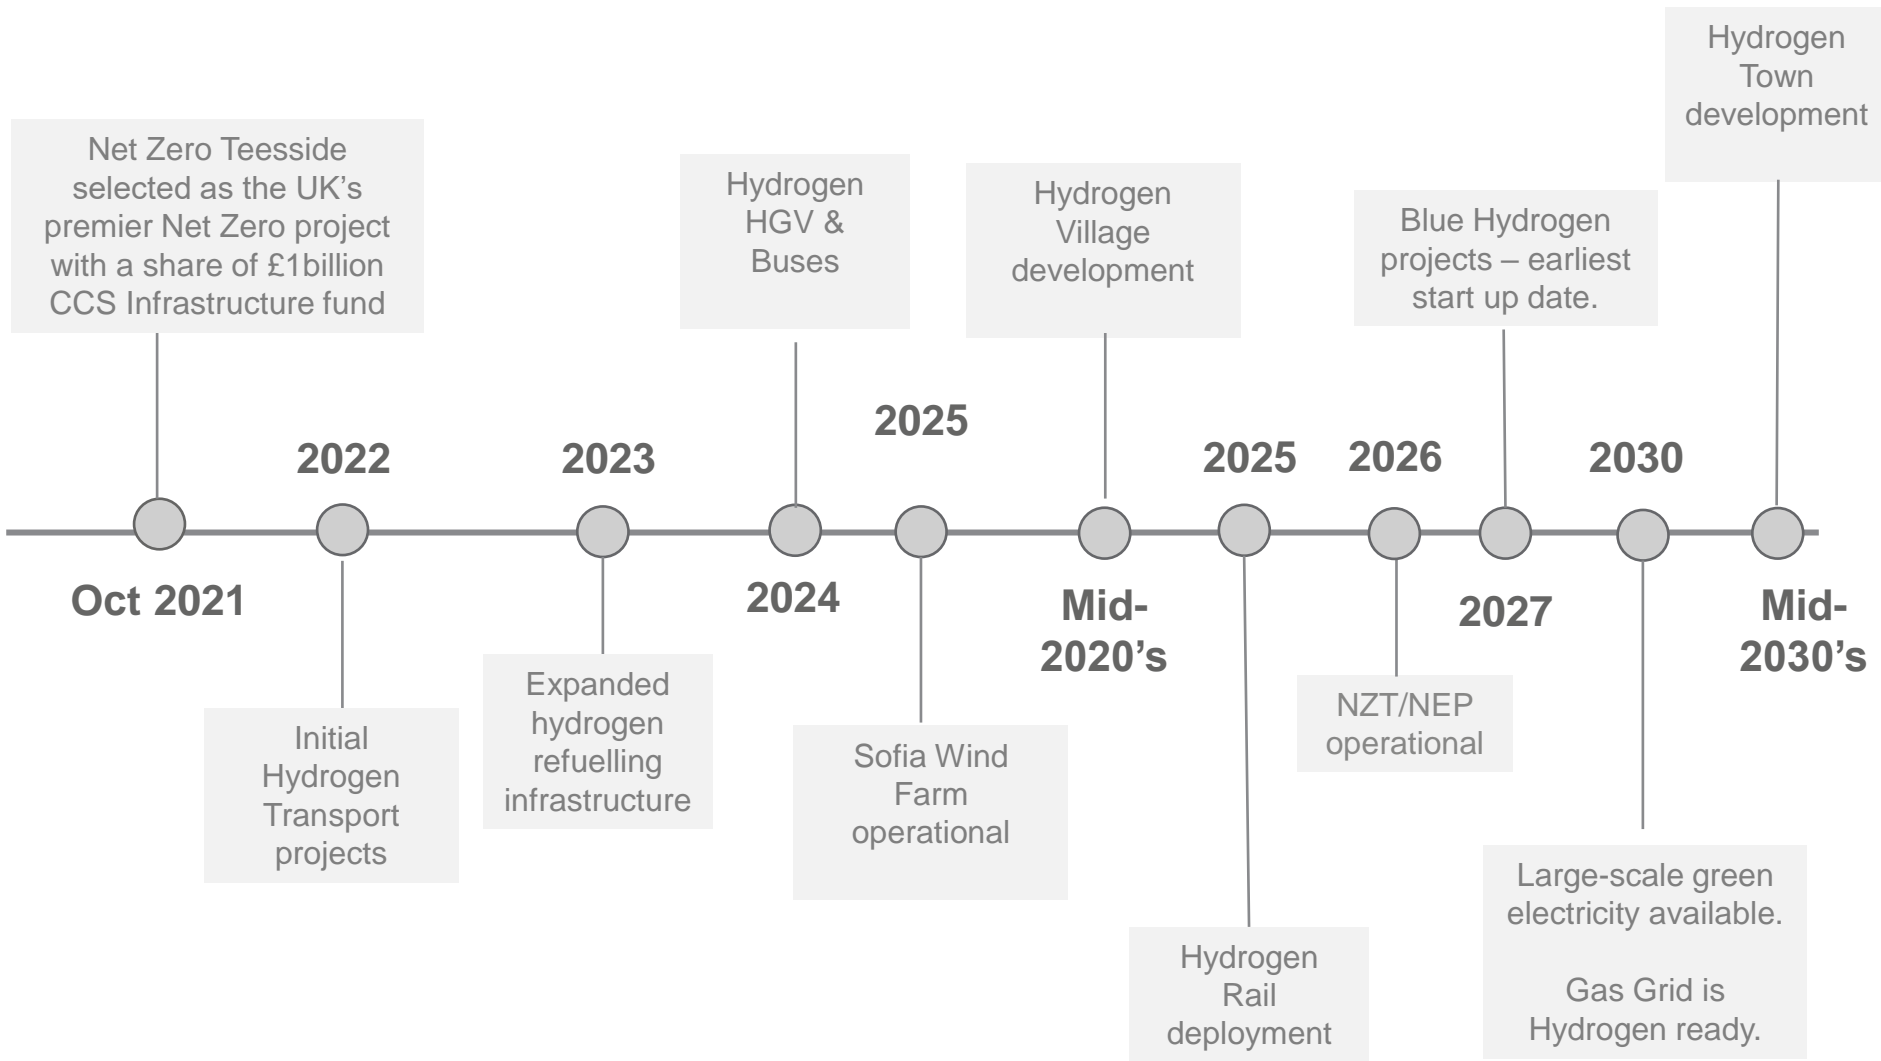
Net Zero Teesside selected as the UK's premier Net Zero project with a share of £1billion CCS Infrastructure fund

Oct 2021

2022

Initial Hydrogen Transport projects

2023

Expanded hydrogen refuelling infrastructure

Hydrogen HGV & Buses

2024

2025

Sofia Wind Farm operational

Hydrogen Village development

Mid-2020's

2025

Hydrogen Rail deployment

2026

NZT/NEP operational

Blue Hydrogen projects – earliest start up date.

2027

2030

Large-scale green electricity available.

Gas Grid is Hydrogen ready.

Hydrogen Town development

Mid-2030's